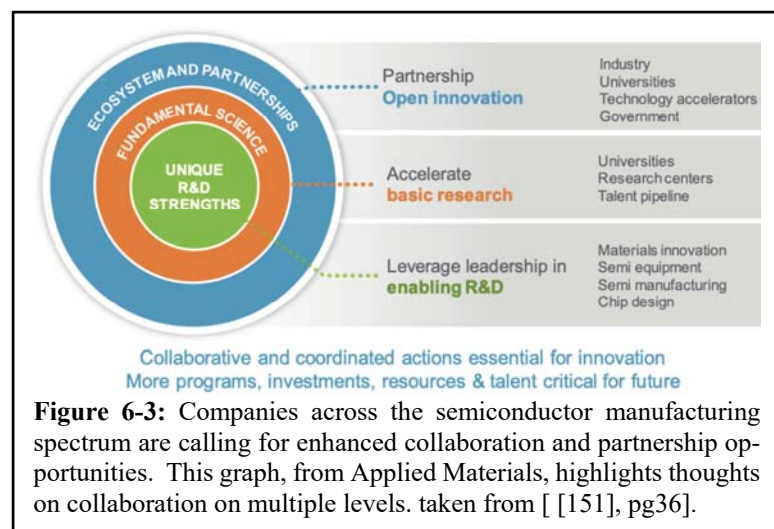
ECOSYSTEM AND PARTNERSHIPS

FUNDAMENTAL SCIENCE

UNIQUE R&D STRENGTHS

Partnership
Open innovation

Industry
Universities
Technology accelerators
Government

Accelerate
basic research

Universities
Research centers
Talent pipeline

Leverage leadership in
enabling R&D

Materials innovation
Semi equipment
Semi manufacturing
Chip design

Collaborative and coordinated actions essential for innovation
More programs, investments, resources & talent critical for future

**Figure 6-3:** Companies across the semiconductor manufacturing spectrum are calling for enhanced collaboration and partnership opportunities. This graph, from Applied Materials, highlights thoughts on collaboration on multiple levels. taken from [ [151], pg36].